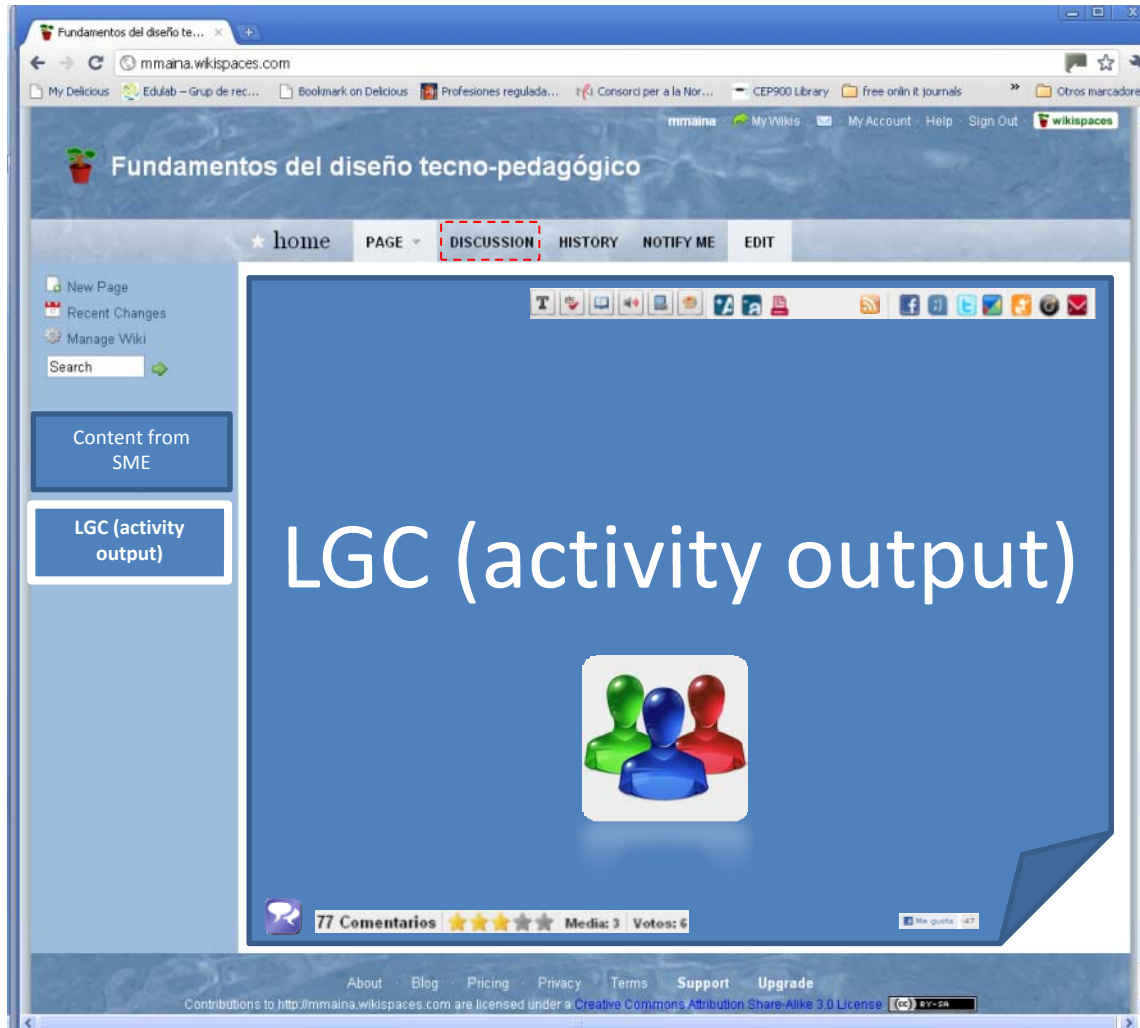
Fundamentos del diseño te... ×

mmaina.wikispaces.com

My Delicious · Edulab – Grup de rec... · Bookmark on Delicious · Profesiones regulada... · Consorci per a la Nor... · CEP900 Library · free onlin it journals · » · Otros marcadore

mmaina · My Wikis · My Account · Help · Sign Out · wikispaces

Fundamentos del diseño tecno-pedagógico

home · PAGE · DISCUSSION · HISTORY · NOTIFY ME · EDIT

New Page
Recent Changes
Manage Wiki
Search

Content from SME

LGC (activity output)

LGC (activity output)

77 Comentarios · Media: 3 · Votos: 6

Me gusta 47

About · Blog · Pricing · Privacy · Terms · Support · Upgrade

Contributions to http://mmaina.wikispaces.com are licensed under a Creative Commons Attribution Share-Alike 3.0 License. BY-SA